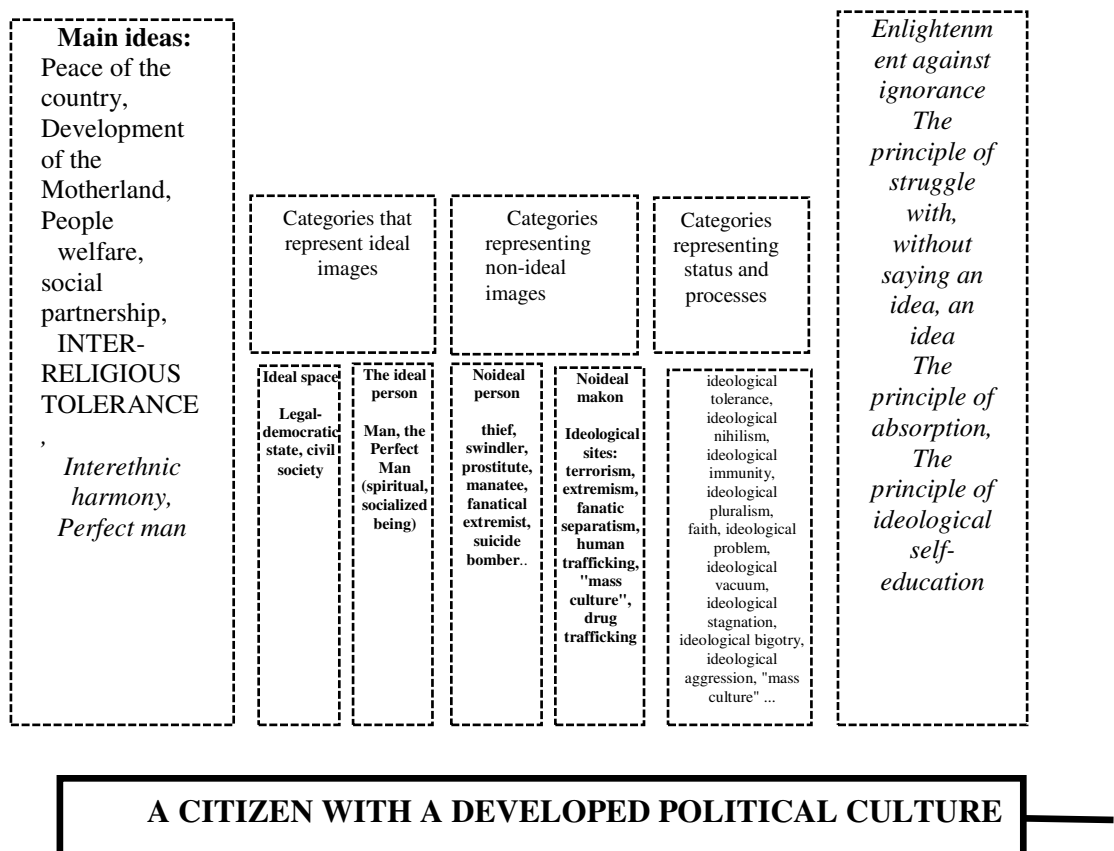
**Main ideas:** Peace of the country, Development of the Motherland, People welfare, social partnership, INTER-RELIGIOUS TOLERANCE, *Interethnic harmony, Perfect man*

Categories that represent ideal images

Categories representing non-ideal images

Categories representing status and processes

**Ideal space**

**Legal-democratic state, civil society**

**The ideal person**

**Man, the Perfect Man (spiritual, socialized being)**

**Noideal person**

**thief, swindler, prostitute, manatee, fanatical extremist, suicide bomber**..

**Noideal makon**

**Ideological sites: terrorism, extremism, fanatic separatism, human trafficking, "mass culture", drug trafficking**

ideological tolerance, ideological nihilism, ideological immunity, ideological pluralism, faith, ideological problem, ideological vacuum, ideological stagnation, ideological bigotry, ideological aggression, "mass culture" ...

*Enlightenment against ignorance The principle of struggle with, without saying an idea, an idea The principle of absorption, The principle of ideological self-education*

**A CITIZEN WITH A DEVELOPED POLITICAL CULTURE**